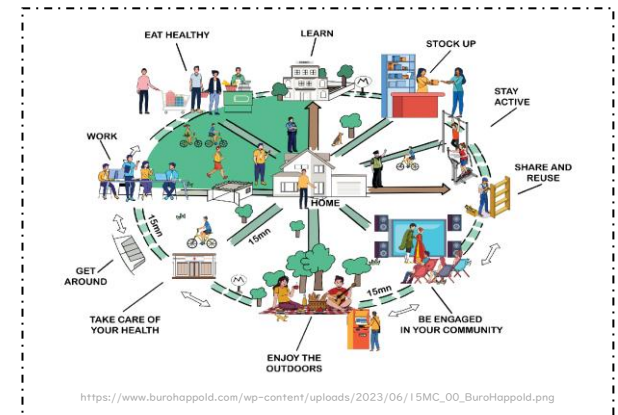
EAT HEALTHY

LEARN

STOCK UP

STAY ACTIVE

WORK

SHARE AND REUSE

HOME

15mn

15mn

15mn

GET AROUND

TAKE CARE OF YOUR HEALTH

ENJOY THE OUTDOORS

BE ENGAGED IN YOUR COMMUNITY

https://www.burohappold.com/wp-content/uploads/2023/06/15MC_00_BuroHappold.png